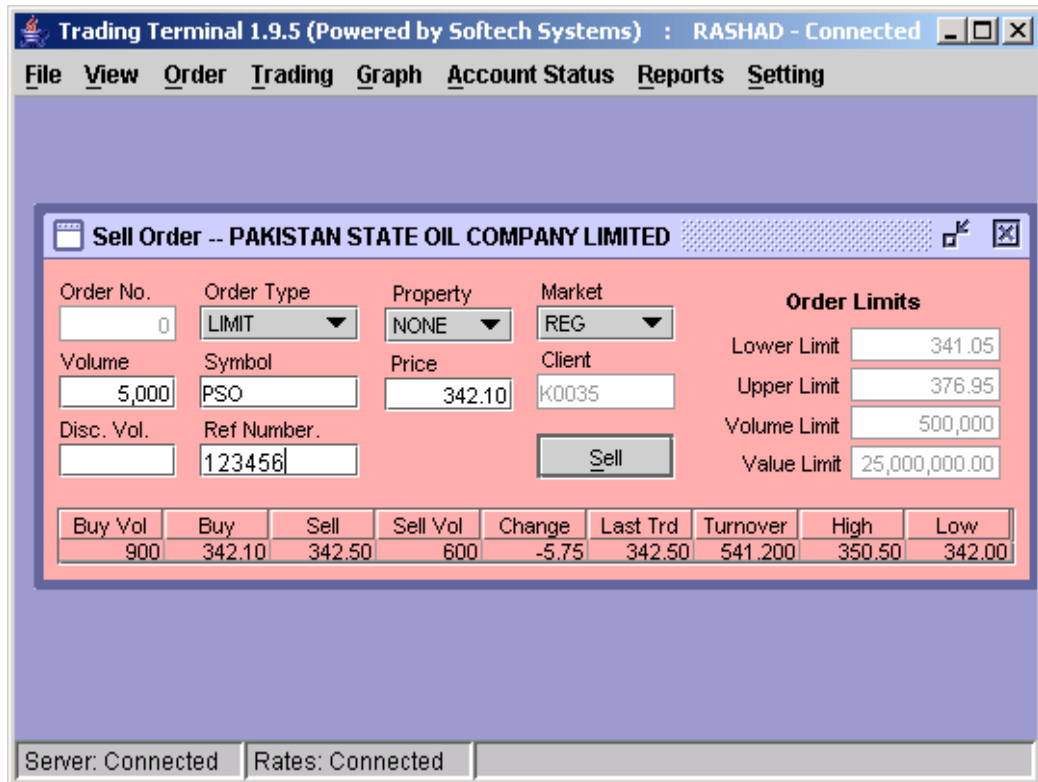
Trading Terminal 1.9.5 (Powered by Softech Systems) : RASHAD - Connected

File View Order Trading Graph Account Status Reports Setting

Sell Order -- PAKISTAN STATE OIL COMPANY LIMITED

Order No.
0
Order Type
LIMIT
Property
NONE
Market
REG
Order Limits

Volume
5,000
Symbol
PSO
Price
342.10
Client
K0035

Lower Limit 341.05
Upper Limit 376.95
Volume Limit 500,000
Value Limit 25,000,000.00

Disc. Vol.
Ref Number.
123456

Sell

| Buy Vol | Buy | Sell | Sell Vol | Change | Last Trd | Turnover | High | Low |
|---|---|---|---|---|---|---|---|---|
| 900 | 342.10 | 342.50 | 600 | -5.75 | 342.50 | 541,200 | 350.50 | 342.00 |

Server: Connected
Rates: Connected